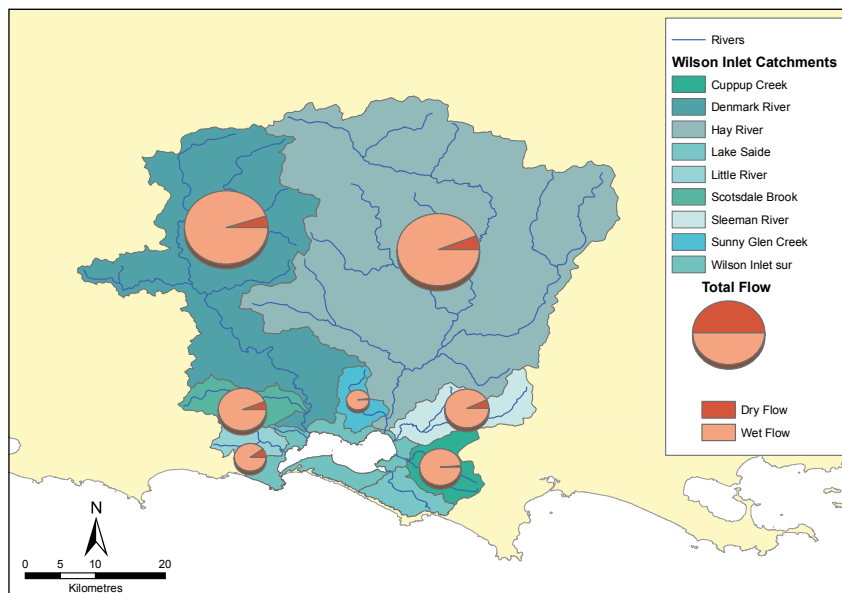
Rivers
Wilson Inlet Catchments
Cuppup Creek
Denmark River
Hay River
Lake Saide
Little River
Scotsdale Brook
Sleeman River
Sunny Glen Creek
Wilson Inlet sur
Total Flow
Dry Flow
Wet Flow

N
0 5 10 20
Kilometres